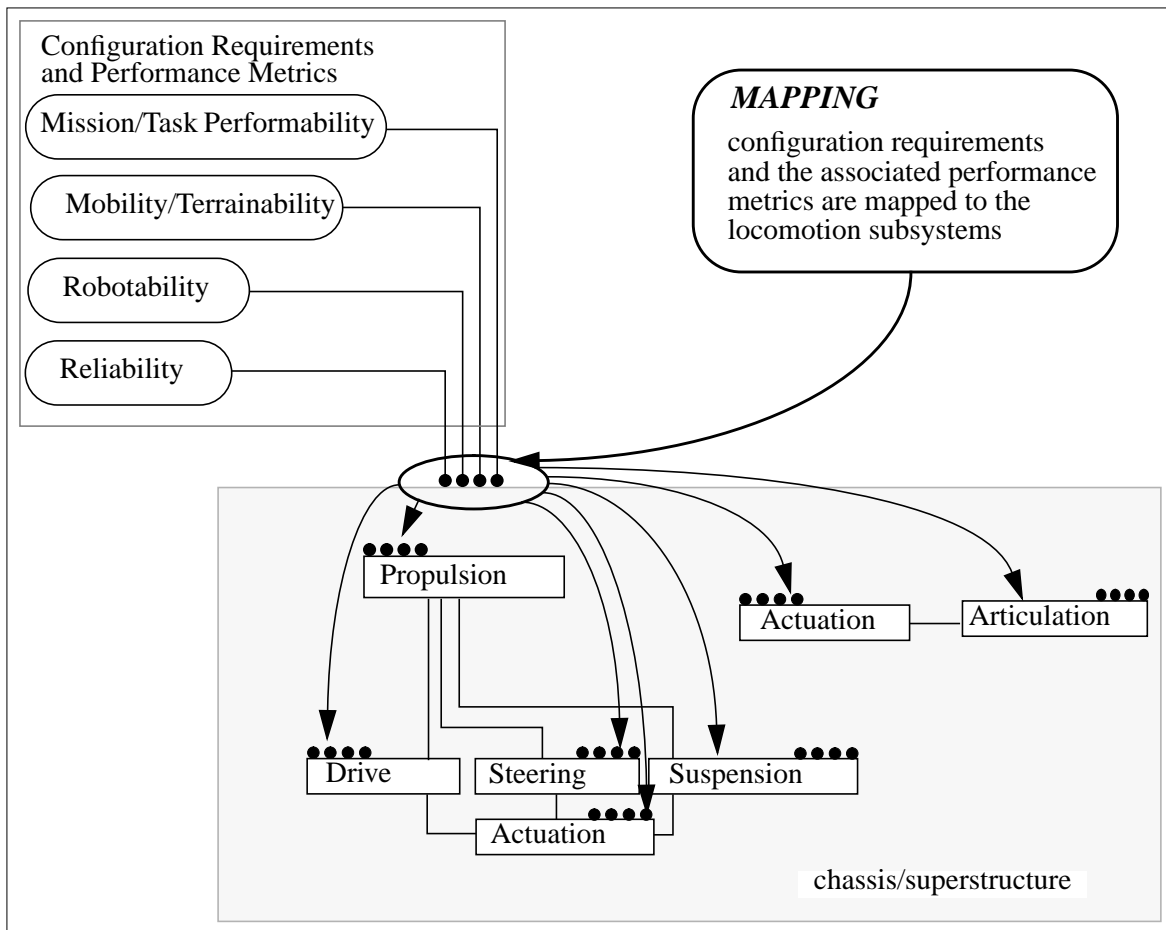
Configuration Requirements and Performance Metrics

Mission/Task Performability

Mobility/Terrainability

Robotability

Reliability

*MAPPING*

configuration requirements and the associated performance metrics are mapped to the locomotion subsystems

Propulsion

Actuation

Articulation

Drive

Steering

Suspension

Actuation

chassis/superstructure